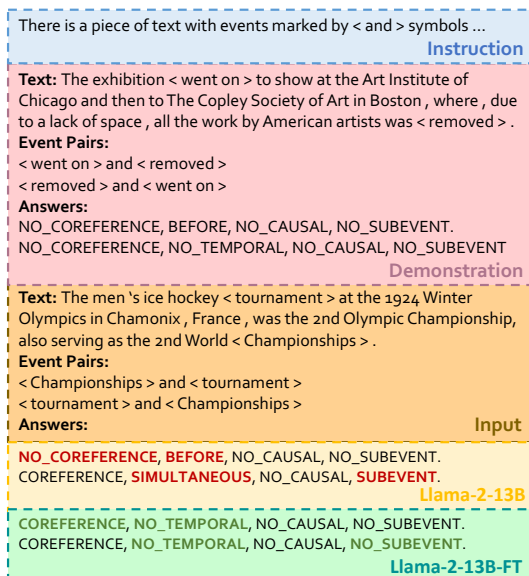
There is a piece of text with events marked by < and > symbols ...

Instruction

**Text:** The exhibition < went on > to show at the Art Institute of Chicago and then to The Copley Society of Art in Boston , where , due to a lack of space , all the work by American artists was < removed > .
**Event Pairs:**
< went on > and < removed >
< removed > and < went on >
**Answers:**
NO_COREFERENCE, BEFORE, NO_CAUSAL, NO_SUBEVENT.
NO_COREFERENCE, NO_TEMPORAL, NO_CAUSAL, NO_SUBEVENT

Demonstration

**Text:** The men 's ice hockey < tournament > at the 1924 Winter Olympics in Chamonix , France , was the 2nd Olympic Championship, also serving as the 2nd World < Championships > .
**Event Pairs:**
< Championships > and < tournament >
< tournament > and < Championships >
**Answers:**

Input

NO_COREFERENCE, BEFORE, NO_CAUSAL, NO_SUBEVENT.
COREFERENCE, SIMULTANEOUS, NO_CAUSAL, SUBEVENT.

Llama-2-13B

COREFERENCE, NO_TEMPORAL, NO_CAUSAL, NO_SUBEVENT.
COREFERENCE, NO_TEMPORAL, NO_CAUSAL, NO_SUBEVENT.

Llama-2-13B-FT